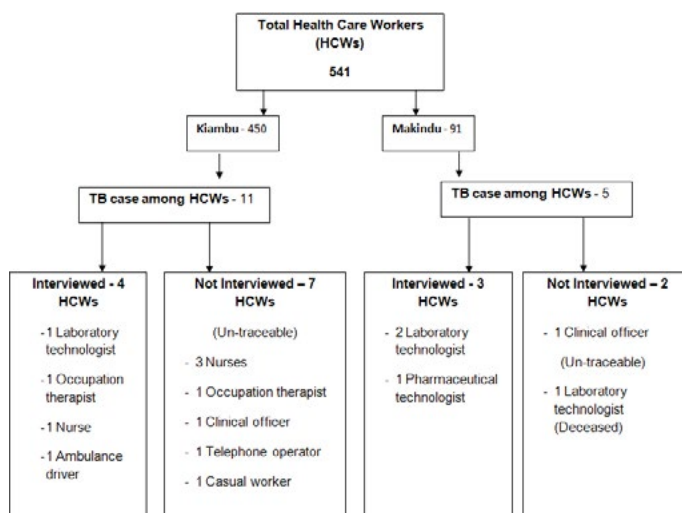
Total Health Care Workers (HCWs)

541

Kiambu - 450

Makindu - 91

TB case among HCWs - 11

TB case among HCWs - 5

Interviewed - 4 HCWs

- 1 Laboratory technologist
- 1 Occupation therapist
- 1 Nurse
- 1 Ambulance driver

Not Interviewed – 7 HCWs

(Un-traceable)

- 3 Nurses
- 1 Occupation therapist
- 1 Clinical officer
- 1 Telephone operator
- 1 Casual worker

Interviewed - 3 HCWs

- 2 Laboratory technologist
- 1 Pharmaceutical technologist

Not Interviewed – 2 HCWs

- 1 Clinical officer (Un-traceable)
- 1 Laboratory technologist (Deceased)